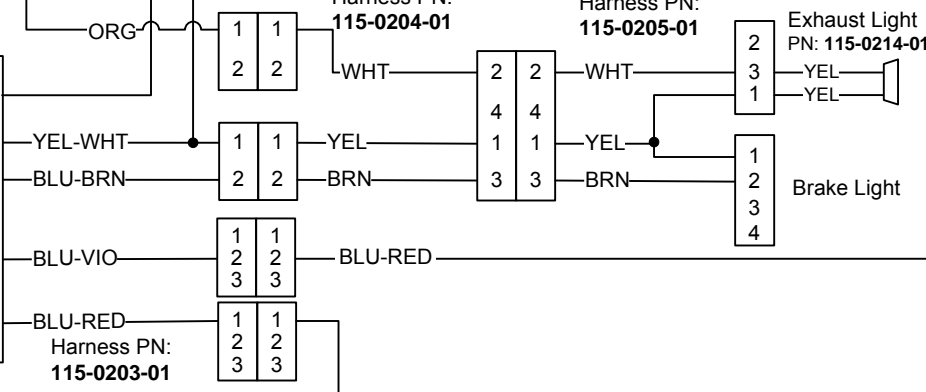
ORG

1 1
2 2

Harness PN:
115-0204-01

WHT

Harness PN:
115-0205-01

2 2
4 4
1 1
3 3

WHT

Exhaust Light
PN: 115-0214-01

2
3
1

YEL
YEL

YEL-WHT

1 1
2 2

YEL

BLU-BRN

BRN

YEL

BRN

1
2
3
4

Brake Light

BLU-VIO

1 1
2 2
3 3

BLU-RED

BLU-RED

1 1
2 2
3 3

Harness PN:
115-0203-01